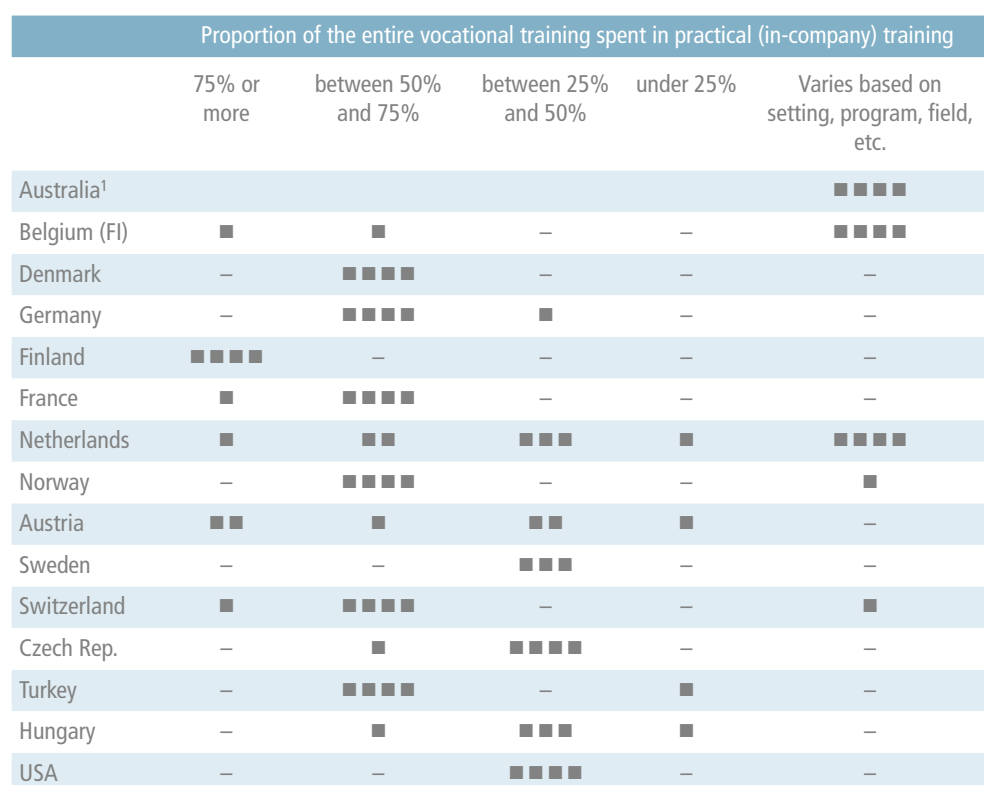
|  | Proportion of the entire vocational training spent in practical (in-company) training | | | | |
|---|---|---|---|---|---|
|  | 75% or more | between 50% and 75% | between 25% and 50% | under 25% | Varies based on setting, program, field, etc. |
| Australia¹ |  |  |  |  | ■■■■ |
| Belgium (Fl) | ■ | ■ | – | – | ■■■■ |
| Denmark | – | ■■■■ | – | – | – |
| Germany | – | ■■■■ | ■ | – | – |
| Finland | ■■■■ | – | – | – | – |
| France | ■ | ■■■■ | – | – | – |
| Netherlands | ■ | ■■ | ■■■ | ■ | ■■■■ |
| Norway | – | ■■■■ | – | – | ■ |
| Austria | ■■ | ■ | ■■ | ■ | – |
| Sweden | – | – | ■■■ | – | – |
| Switzerland | ■ | ■■■■ | – | – | ■ |
| Czech Rep. | – | ■ | ■■■■ | – | – |
| Turkey | – | ■■■■ | – | ■ | – |
| Hungary | – | ■ | ■■■ | ■ | – |
| USA | – | – | ■■■■ | – | – |